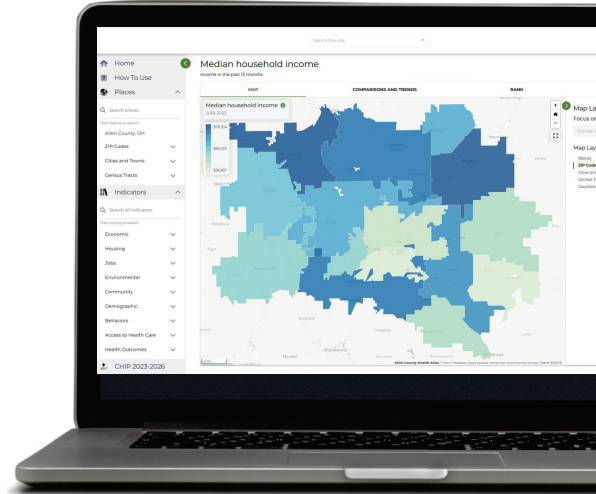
Search this site

Home
How To Use
Places
Search places
Start typing to search
Allen County, OH
ZIP Codes
Cities and Towns
Census Tracts
Indicators
Search all indicators
Start typing to search
Economic
Housing
Jobs
Environmental
Community
Demographic
Behaviors
Access to Health Care
Health Outcomes
CHIP 2023-2026

Median household income
Income in the past 12 months.

MAP
COMPARISONS AND TRENDS
RANK

Median household income
2018-2022
$115,324
$60,307
$36,601

Map La
Focus o
Choose a
Map Lay
(None)
ZIP Code
Cities an
Census T
Counties

Allen County Health Atlas | Tiles © Mapbox. Data source: American Community Survey Table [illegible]